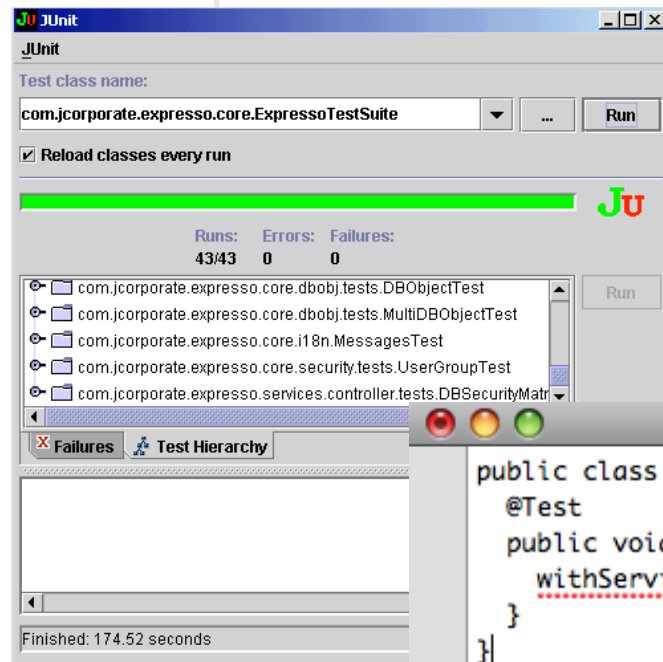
JU JUnit

JUnit

Test class name:

com.jcorporate.expresso.core.ExpressoTestSuite

...

Run

☑ Reload classes every run

JU

| Runs: | Errors: | Failures: |
|---|---|---|
| 43/43 | 0 | 0 |

com.jcorporate.expresso.core.dbobj.tests.DBObjectTest
com.jcorporate.expresso.core.dbobj.tests.MultiDBObjectTest
com.jcorporate.expresso.core.i18n.MessagesTest
com.jcorporate.expresso.core.security.tests.UserGroupTest
com.jcorporate.expresso.services.controller.tests.DBSecurityMatr

Run

Failures

Test Hierarchy

Finished: 174.52 seconds

public class
@Test
public voi
withServ
}
}